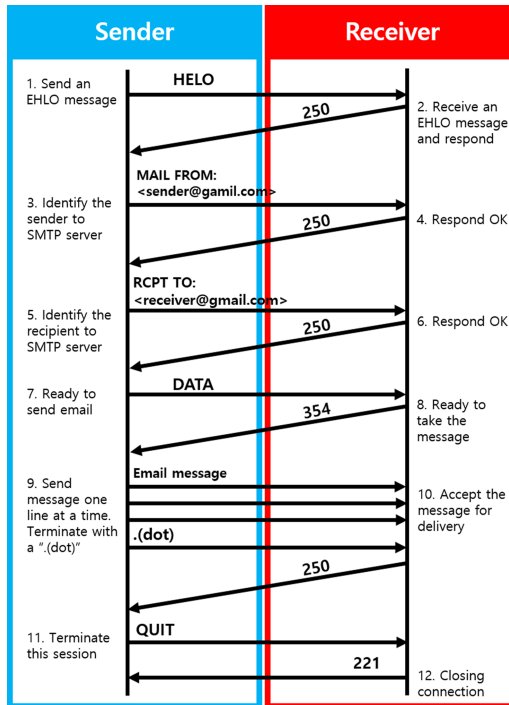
Sender

Receiver

1. Send an EHLO message

HELO

250

2. Receive an EHLO message and respond

MAIL FROM: <sender@gamil.com>

3. Identify the sender to SMTP server

250

4. Respond OK

RCPT TO: <receiver@gmail.com>

5. Identify the recipient to SMTP server

250

6. Respond OK

7. Ready to send email

DATA

354

8. Ready to take the message

Email message

9. Send message one line at a time. Terminate with a ".(dot)"

10. Accept the message for delivery

.(dot)

250

11. Terminate this session

QUIT

221

12. Closing connection